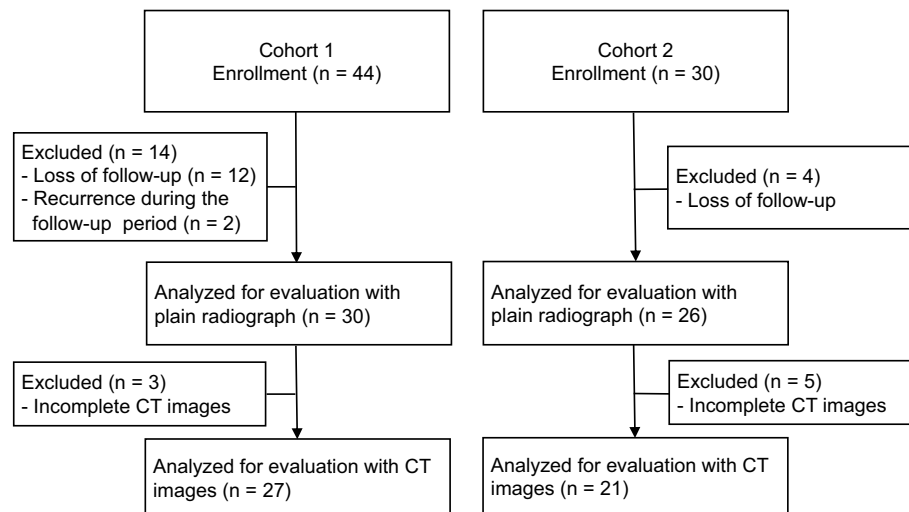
Cohort 1
Enrollment (n = 44)

Excluded (n = 14)
- Loss of follow-up (n = 12)
- Recurrence during the follow-up period (n = 2)

Analyzed for evaluation with plain radiograph (n = 30)

Excluded (n = 3)
- Incomplete CT images

Analyzed for evaluation with CT images (n = 27)

Cohort 2
Enrollment (n = 30)

Excluded (n = 4)
- Loss of follow-up

Analyzed for evaluation with plain radiograph (n = 26)

Excluded (n = 5)
- Incomplete CT images

Analyzed for evaluation with CT images (n = 21)